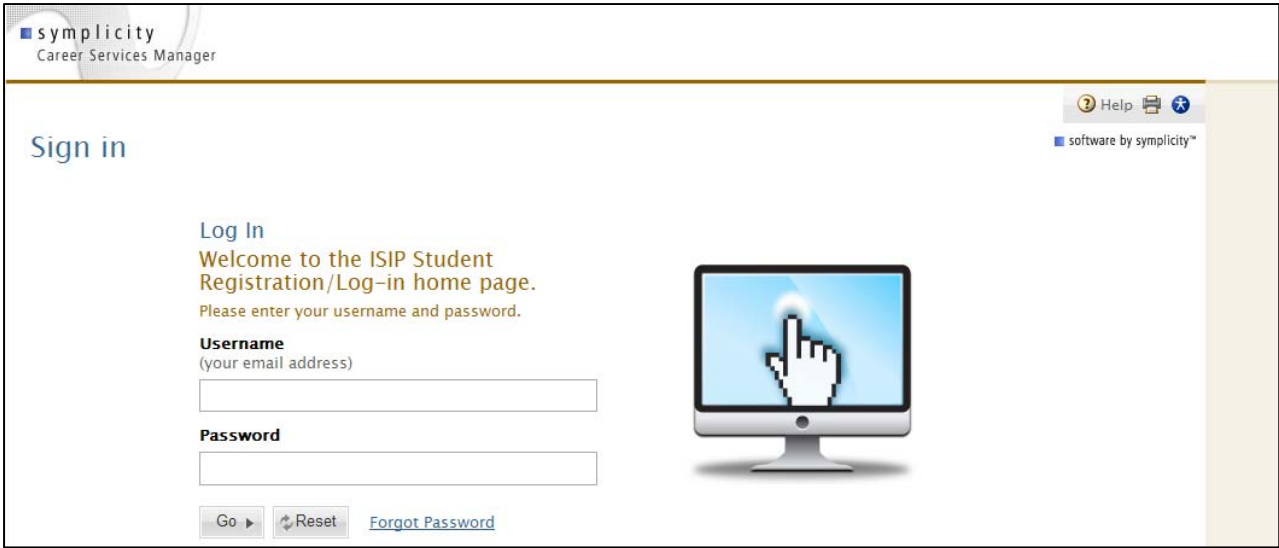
symplicity
Career Services Manager

Help

Sign in

software by symplicity™

Log In
Welcome to the ISIP Student Registration/Log-in home page.
Please enter your username and password.

Username
(your email address)

Password

Go ▸ Reset Forgot Password